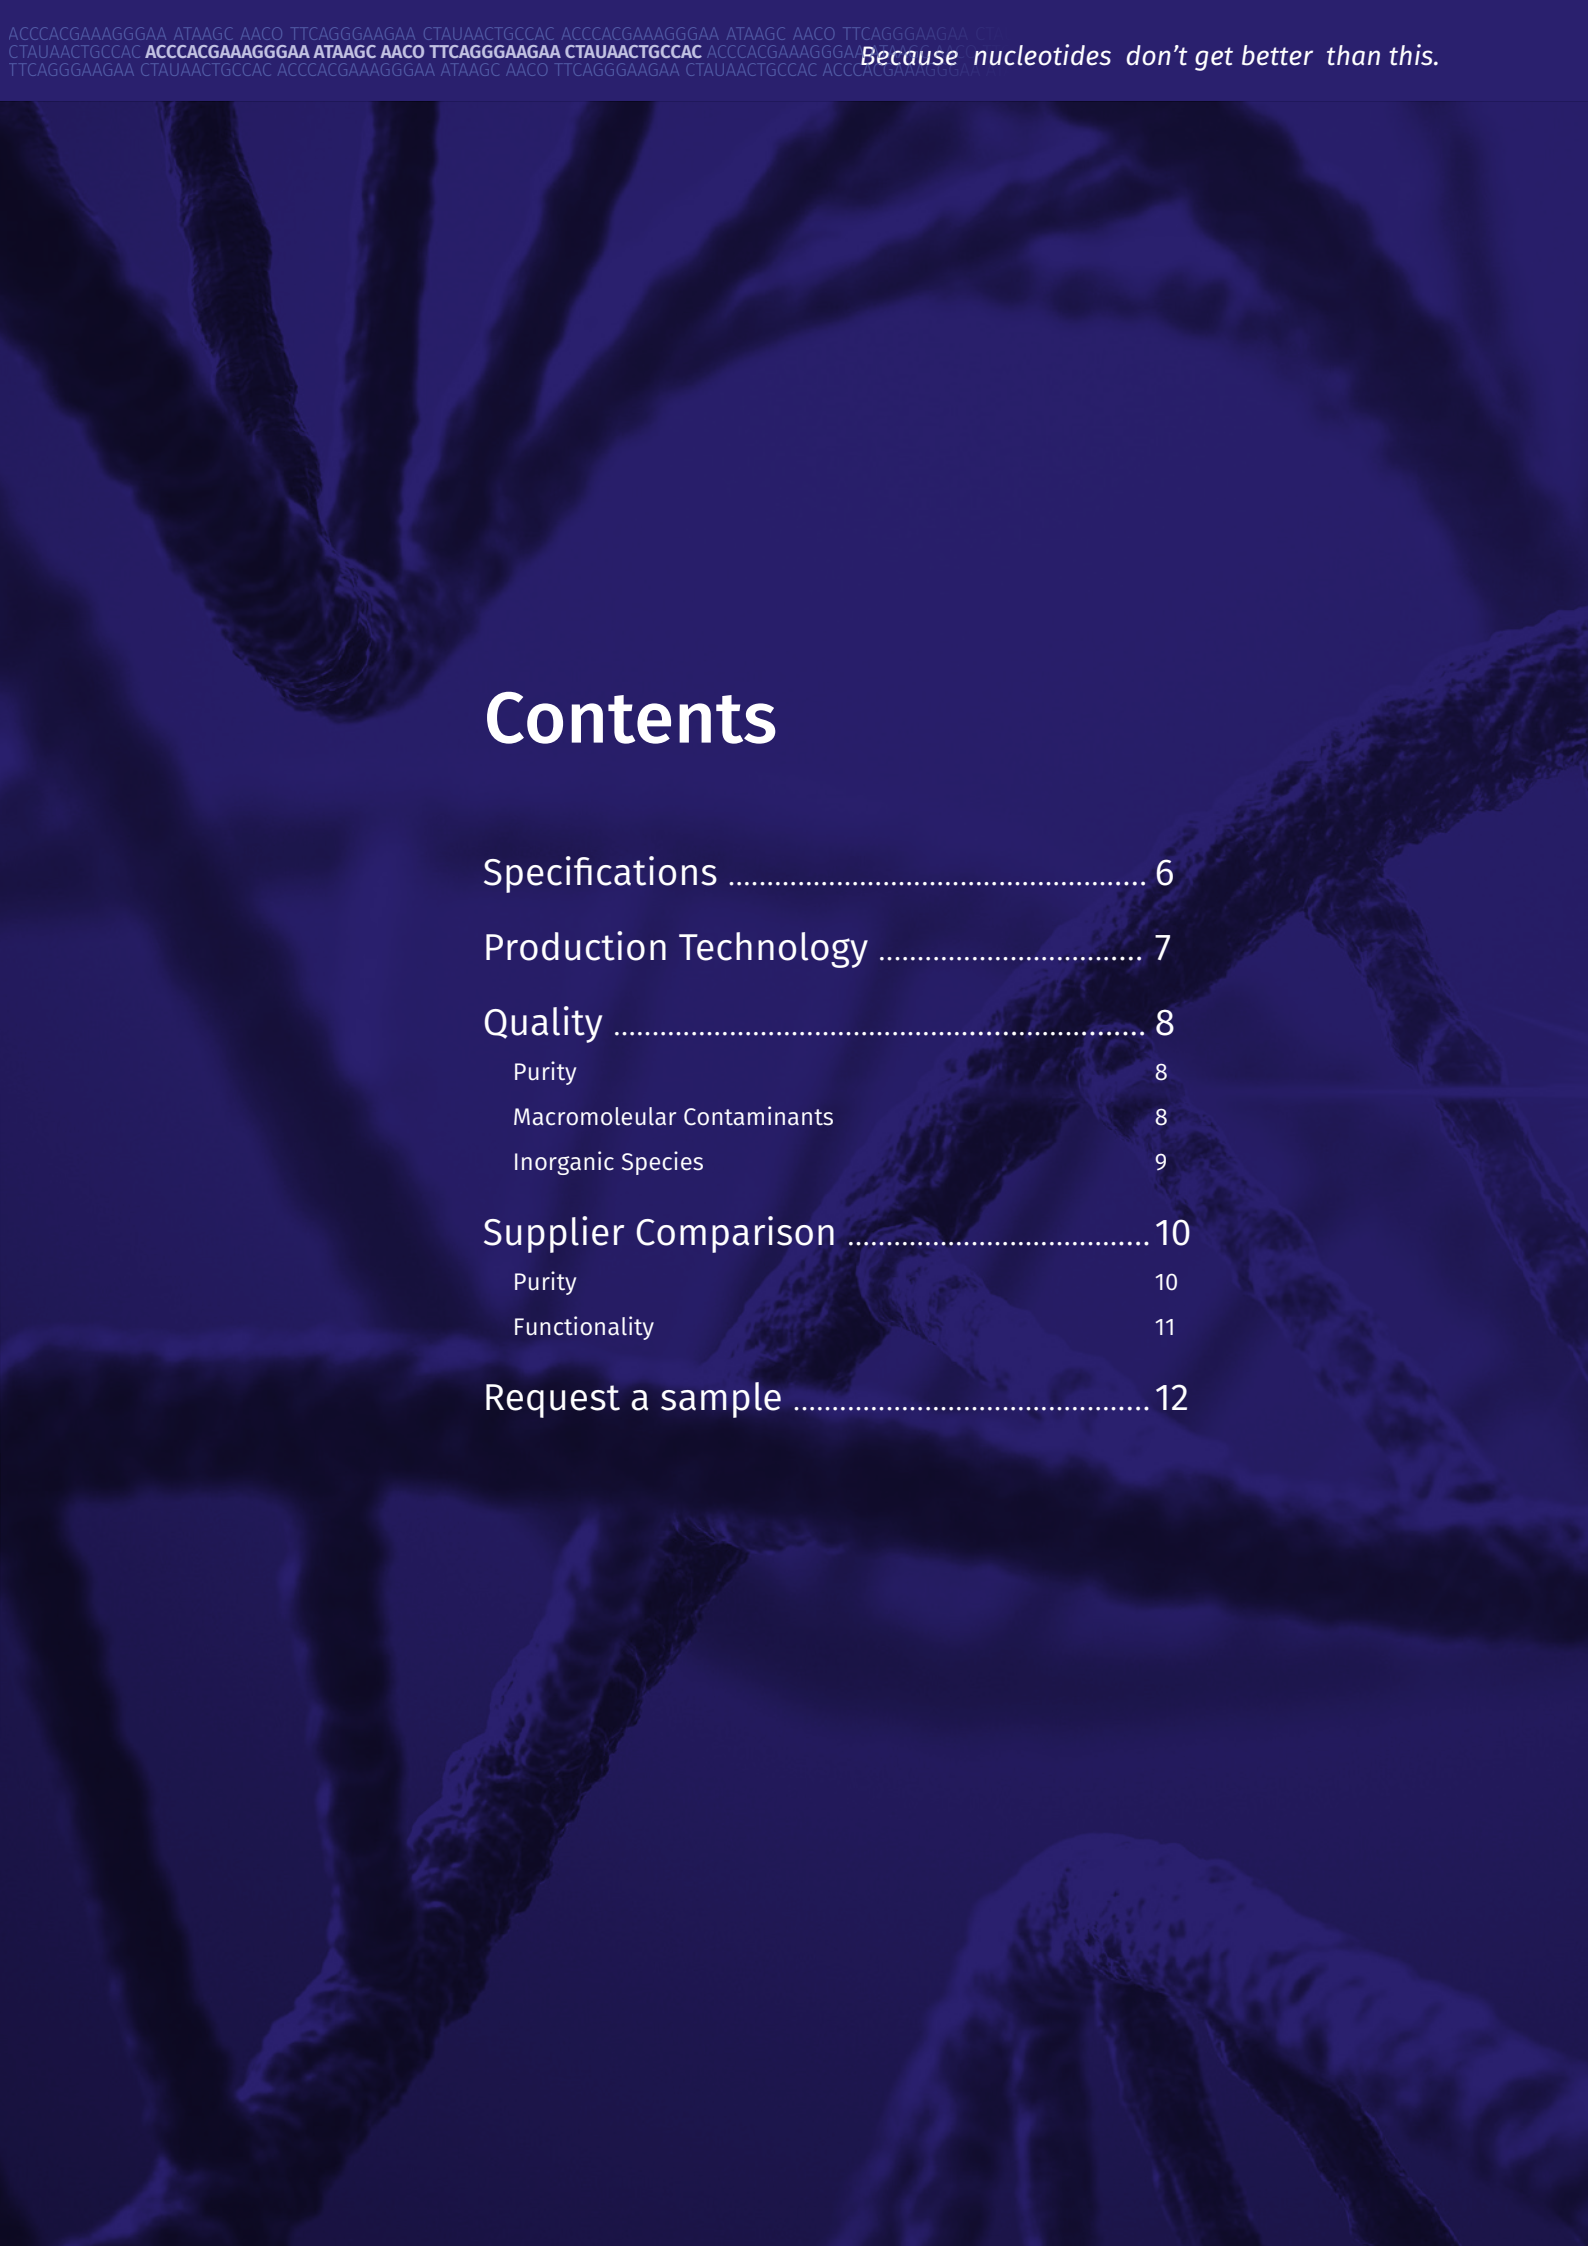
ACCCACGAAAGGGAA ATAAGC AACO TTCAGGGAAGAA CTAUAACTGCCAC ACCCACGAAAGGGAA ATAAGC AACO TTCAGGGAAGAA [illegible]
CTAUAACTGCCAC ACCCACGAAAGGGAA ATAAGC AACO TTCAGGGAAGAA CTAUAACTGCCAC ACCCACGAAAGGGAA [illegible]
TTCAGGGAAGAA CTAUAACTGCCAC ACCCACGAAAGGGAA ATAAGC AACO TTCAGGGAAGAA CTAUAACTGCCAC ACCCACGAAAGGGAA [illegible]

Because nucleotides don’t get better than this.

Contents

Specifications ........................................................ 6

Production Technology ................................. 7

Quality ................................................................. 8
Purity 8
Macromoleular Contaminants 8
Inorganic Species 9

Supplier Comparison ..................................... 10
Purity 10
Functionality 11

Request a sample ............................................ 12